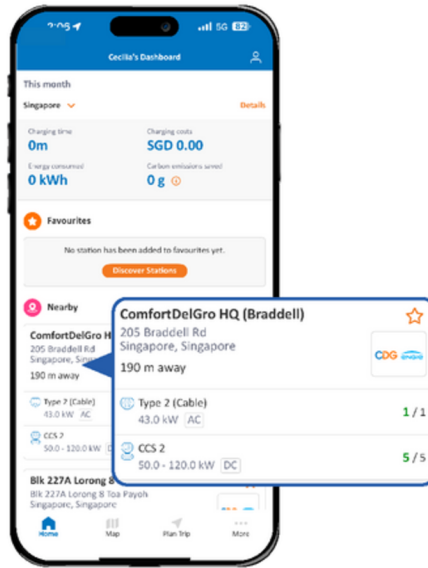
2:09
5G 82

Cecilia's Dashboard

This month

Singapore

Details

Charging time
0m

Charging costs
SGD 0.00

Energy consumed
0 kWh

Carbon emissions saved
0 g

Favourites

No station has been added to favourites yet.

Discover Stations

Nearby

ComfortDelGro H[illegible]
205 Braddell Rd
Singapore, Sing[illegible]
190 m away

Type 2 (Cable)
43.0 kW AC

CCS 2
50.0 - 120.0 kW

ComfortDelGro HQ (Braddell)
205 Braddell Rd
Singapore, Singapore
190 m away

CDG engie

Type 2 (Cable)
43.0 kW AC
1 / 1

CCS 2
50.0 - 120.0 kW DC
5 / 5

Blk 227A Lorong 8
Blk 227A Lorong 8 Toa Payoh
Singapore, Singapore

Home
Map
Plan Trip
More